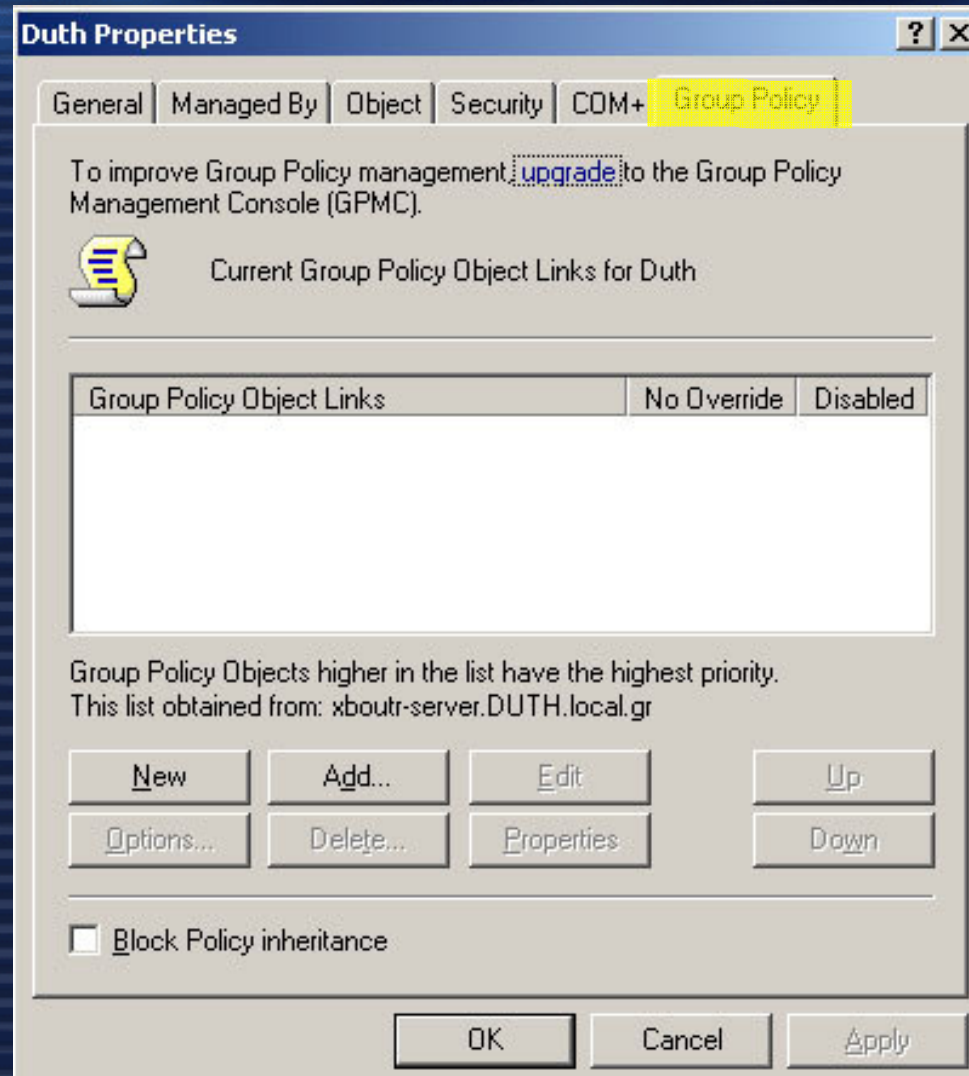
Duth Properties

? X

General | Managed By | Object | Security | COM+ | Group Policy

To improve Group Policy management upgrade to the Group Policy Management Console (GPMC).

Current Group Policy Object Links for Duth

| Group Policy Object Links | No Override | Disabled |
|---|---|---|

Group Policy Objects higher in the list have the highest priority.
This list obtained from: xboutr-server.DUTH.local.gr

New | Add... | Edit | Up

Options... | Delete... | Properties | Down

Block Policy inheritance

OK | Cancel | Apply